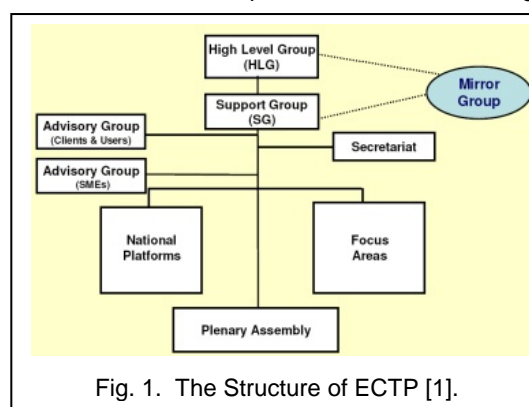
High Level Group (HLG)

Mirror Group

Support Group (SG)

Advisory Group (Clients & Users)

Secretariat

Advisory Group (SMEs)

National Platforms

Focus Areas

Plenary Assembly

Fig. 1. The Structure of ECTP [1].